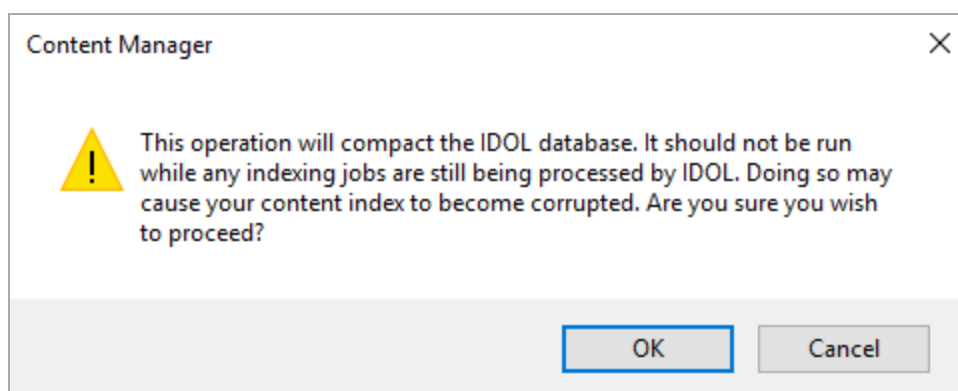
Content Manager

This operation will compact the IDOL database. It should not be run while any indexing jobs are still being processed by IDOL. Doing so may cause your content index to become corrupted. Are you sure you wish to proceed?

OK

Cancel